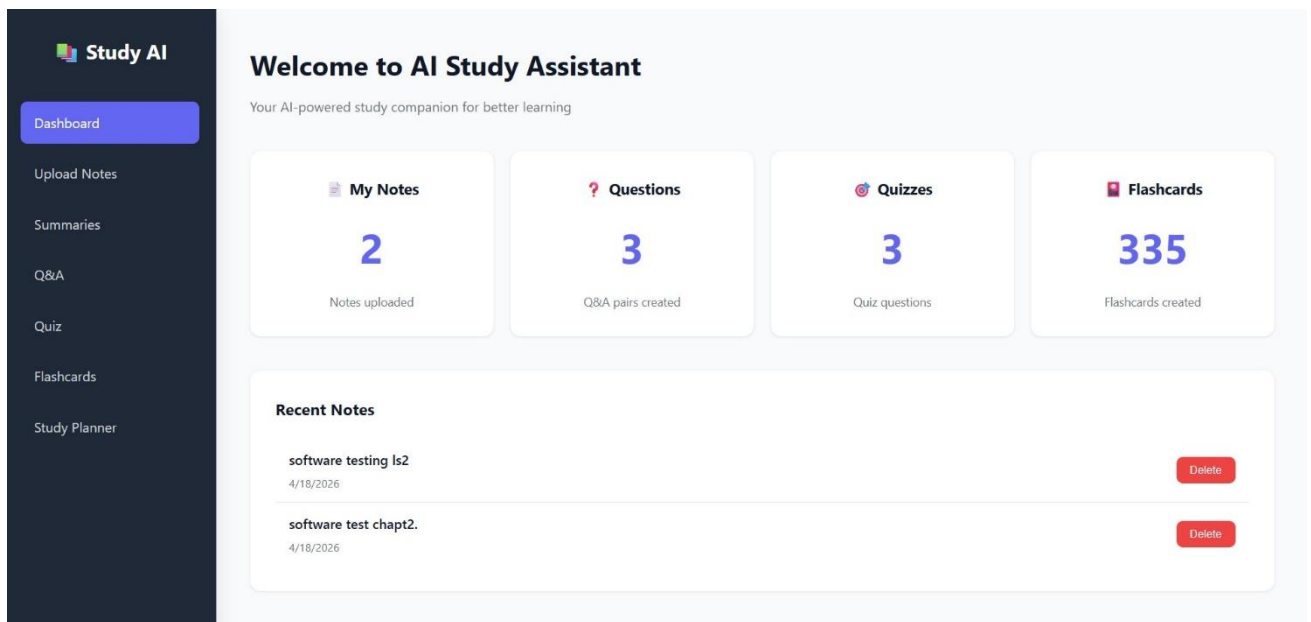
Study AI

Dashboard

Upload Notes

Summaries

Q&A

Quiz

Flashcards

Study Planner

Welcome to AI Study Assistant

Your AI-powered study companion for better learning

My Notes

2

Notes uploaded

? Questions

3

Q&A pairs created

Quizzes

3

Quiz questions

Flashcards

335

Flashcards created

Recent Notes

software testing ls2

4/18/2026

Delete

software test chapt2.

4/18/2026

Delete